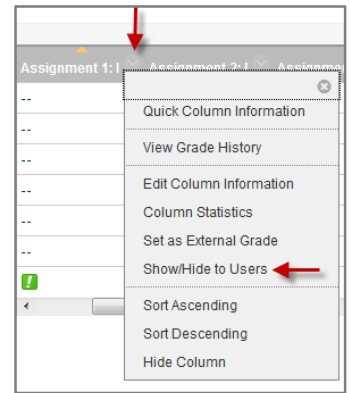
Assignment 1: I Assignment 2: I Assignme

--
--
--
--
--
--
!

Quick Column Information
View Grade History
Edit Column Information
Column Statistics
Set as External Grade
Show/Hide to Users
Sort Ascending
Sort Descending
Hide Column